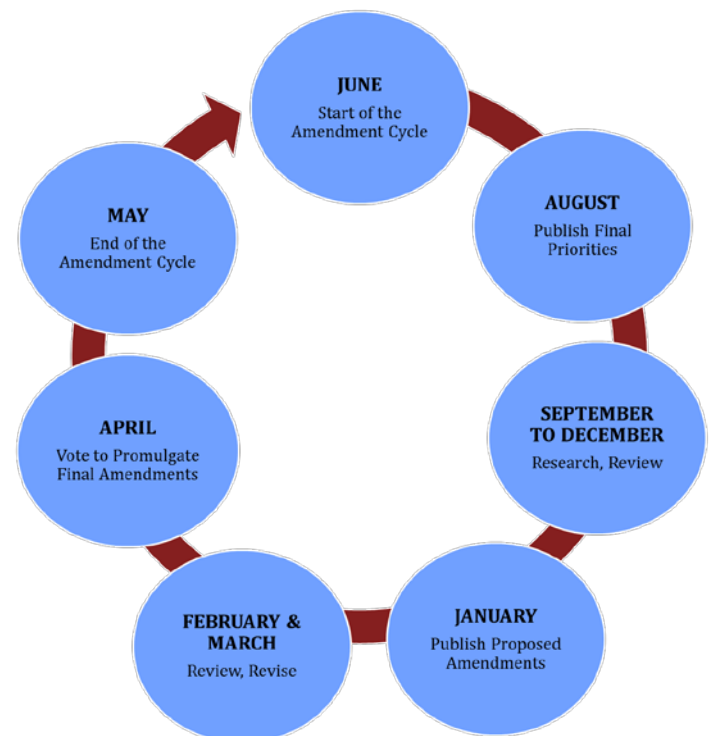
JUNE
Start of the Amendment Cycle

AUGUST
Publish Final Priorities

SEPTEMBER TO DECEMBER
Research, Review

JANUARY
Publish Proposed Amendments

FEBRUARY & MARCH
Review, Revise

APRIL
Vote to Promulgate Final Amendments

MAY
End of the Amendment Cycle